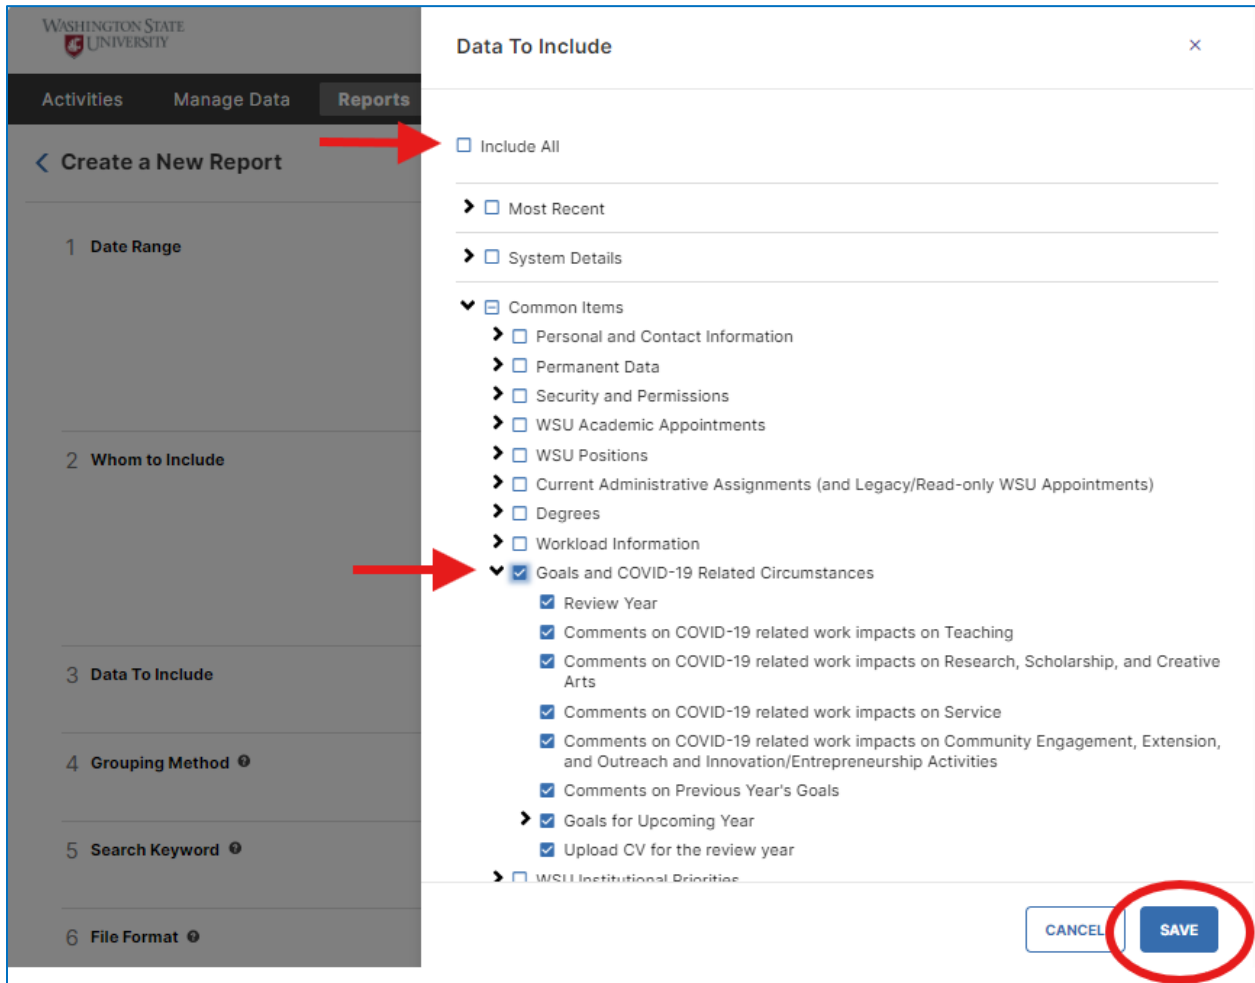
WASHINGTON STATE UNIVERSITY

Activities Manage Data Reports

Create a New Report

1 Date Range

2 Whom to Include

3 Data To Include

4 Grouping Method

5 Search Keyword

6 File Format

Data To Include

×

Include All

Most Recent

System Details

Common Items

Personal and Contact Information

Permanent Data

Security and Permissions

WSU Academic Appointments

WSU Positions

Current Administrative Assignments (and Legacy/Read-only WSU Appointments)

Degrees

Workload Information

Goals and COVID-19 Related Circumstances

Review Year

Comments on COVID-19 related work impacts on Teaching

Comments on COVID-19 related work impacts on Research, Scholarship, and Creative Arts

Comments on COVID-19 related work impacts on Service

Comments on COVID-19 related work impacts on Community Engagement, Extension, and Outreach and Innovation/Entrepreneurship Activities

Comments on Previous Year's Goals

Goals for Upcoming Year

Upload CV for the review year

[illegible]

CANCEL SAVE